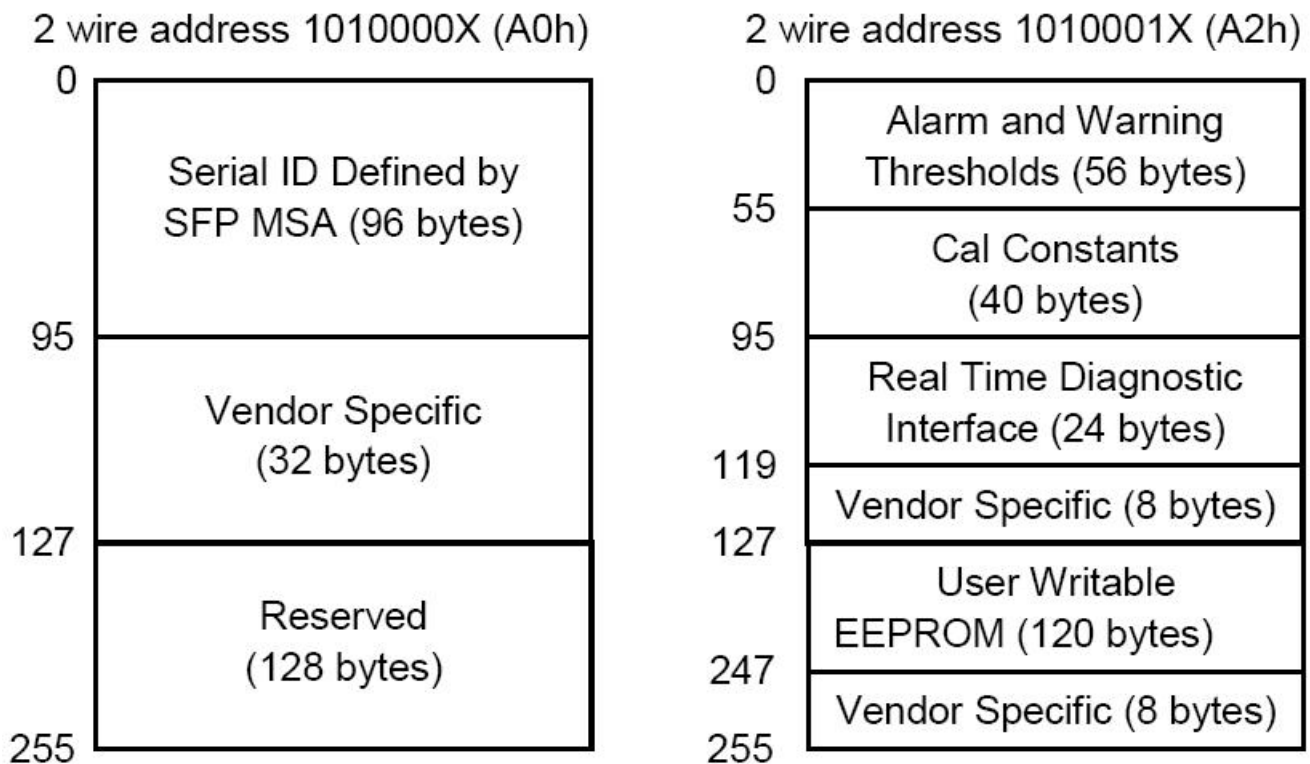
2 wire address 1010000X (A0h)

0

Serial ID Defined by SFP MSA (96 bytes)

95

Vendor Specific (32 bytes)

127

Reserved (128 bytes)

255

2 wire address 1010001X (A2h)

0

Alarm and Warning Thresholds (56 bytes)

55

Cal Constants (40 bytes)

95

Real Time Diagnostic Interface (24 bytes)

119

Vendor Specific (8 bytes)

127

User Writable EEPROM (120 bytes)

247

Vendor Specific (8 bytes)

255